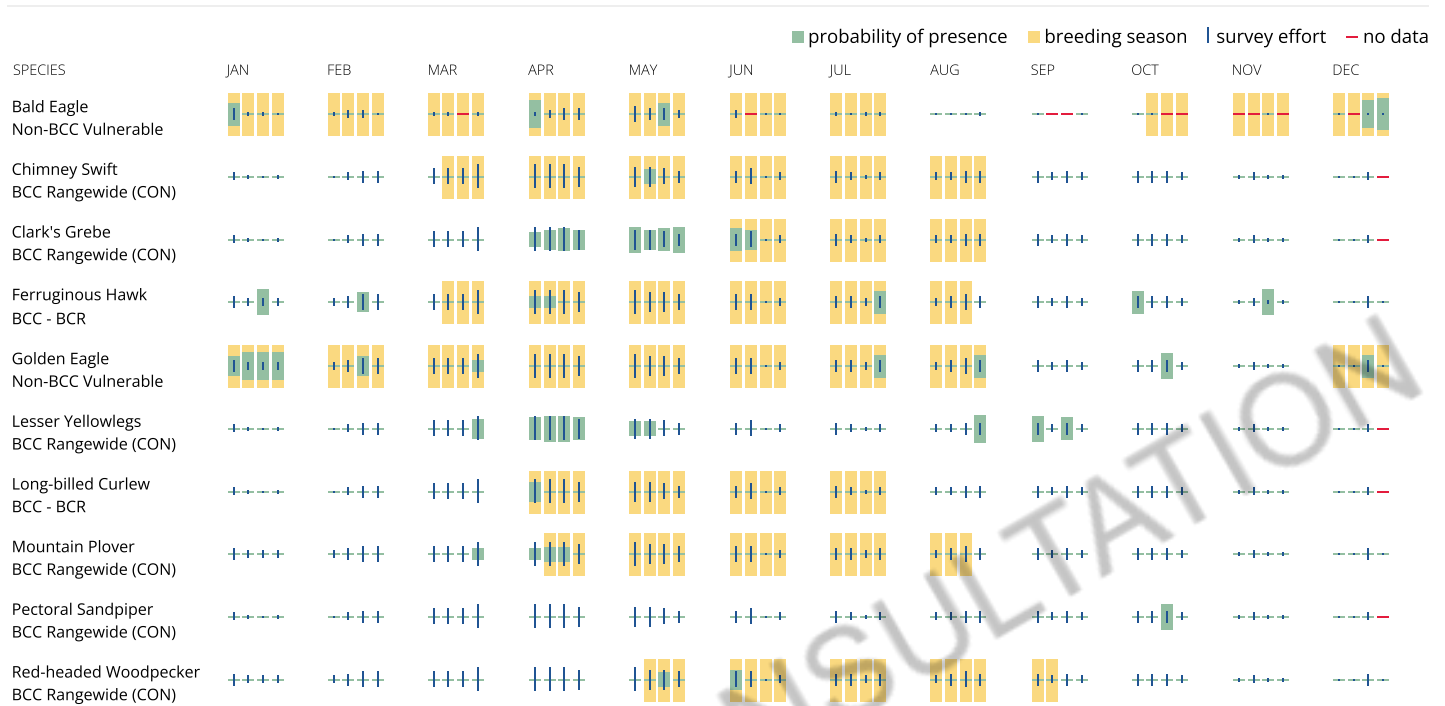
probability of presence   breeding season   survey effort   no data

| SPECIES | JAN | FEB | MAR | APR | MAY | JUN | JUL | AUG | SEP | OCT | NOV | DEC |
|---|---|---|---|---|---|---|---|---|---|---|---|---|
| Bald Eagle Non-BCC Vulnerable | | | | | | | | | | | | |
| Chimney Swift BCC Rangewide (CON) | | | | | | | | | | | | |
| Clark's Grebe BCC Rangewide (CON) | | | | | | | | | | | | |
| Ferruginous Hawk BCC - BCR | | | | | | | | | | | | |
| Golden Eagle Non-BCC Vulnerable | | | | | | | | | | | | |
| Lesser Yellowlegs BCC Rangewide (CON) | | | | | | | | | | | | |
| Long-billed Curlew BCC - BCR | | | | | | | | | | | | |
| Mountain Plover BCC Rangewide (CON) | | | | | | | | | | | | |
| Pectoral Sandpiper BCC Rangewide (CON) | | | | | | | | | | | | |
| Red-headed Woodpecker BCC Rangewide (CON) | | | | | | | | | | | | |

SULTATION